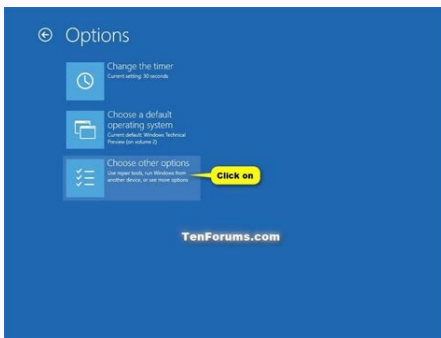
Options

Change the timer
Current setting: 30 seconds

Choose a default operating system
Current default: Windows Technical Preview (on volume 2)

Choose other options
Use repair tools, run Windows from another device, or see more options

Click on

TenForums.com